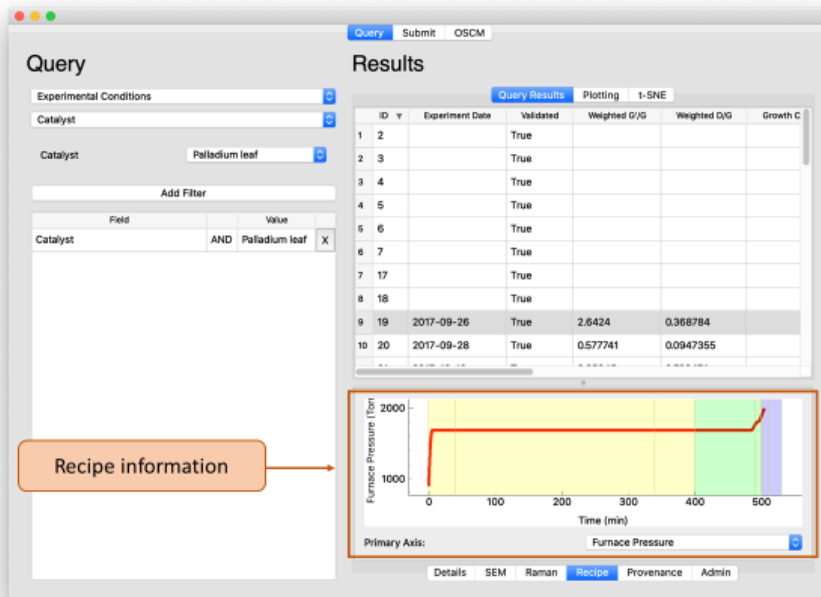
Query Submit OSCM

Query

Experimental Conditions

Catalyst

Catalyst Palladium leaf

Add Filter

| Field | | Value | |
|---|---|---|---|
| Catalyst | AND | Palladium leaf | X |

Results

Query Results Plotting t-SNE

| | ID | Experiment Date | Validated | Weighted G'/G | Weighted D/G | Growth C |
|---|---|---|---|---|---|---|
| 1 | 2 | | True | | | |
| 2 | 3 | | True | | | |
| 3 | 4 | | True | | | |
| 4 | 5 | | True | | | |
| 5 | 6 | | True | | | |
| 6 | 7 | | True | | | |
| 7 | 17 | | True | | | |
| 8 | 18 | | True | | | |
| 9 | 19 | 2017-09-26 | True | 2.6424 | 0.368784 | |
| 10 | 20 | 2017-09-28 | True | 0.577741 | 0.0947355 | |

Recipe information

Furnace Pressure (Torr
2000
1000
0 100 200 300 400 500
Time (min)

Primary Axis: Furnace Pressure

Details SEM Raman Recipe Provenance Admin